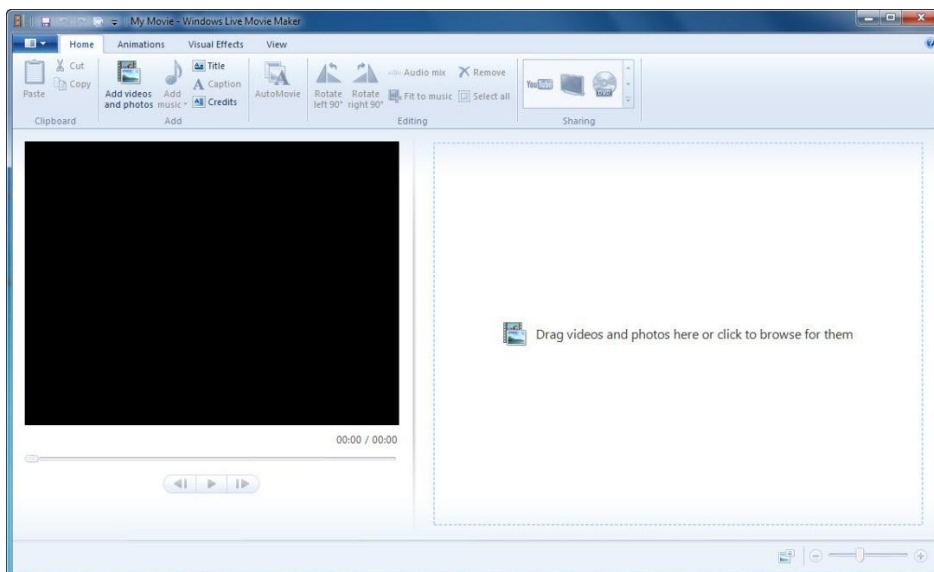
My Movie - Windows Live Movie Maker

Home
Animations
Visual Effects
View

Paste
Cut
Copy
Clipboard

Add videos and photos
Add music
Title
Caption
Credits
Add

AutoMovie

Rotate left 90°
Rotate right 90°
Audio mix
Remove
Fit to music
Select all
Editing

YouTube
DVD
Sharing

00:00 / 00:00

Drag videos and photos here or click to browse for them